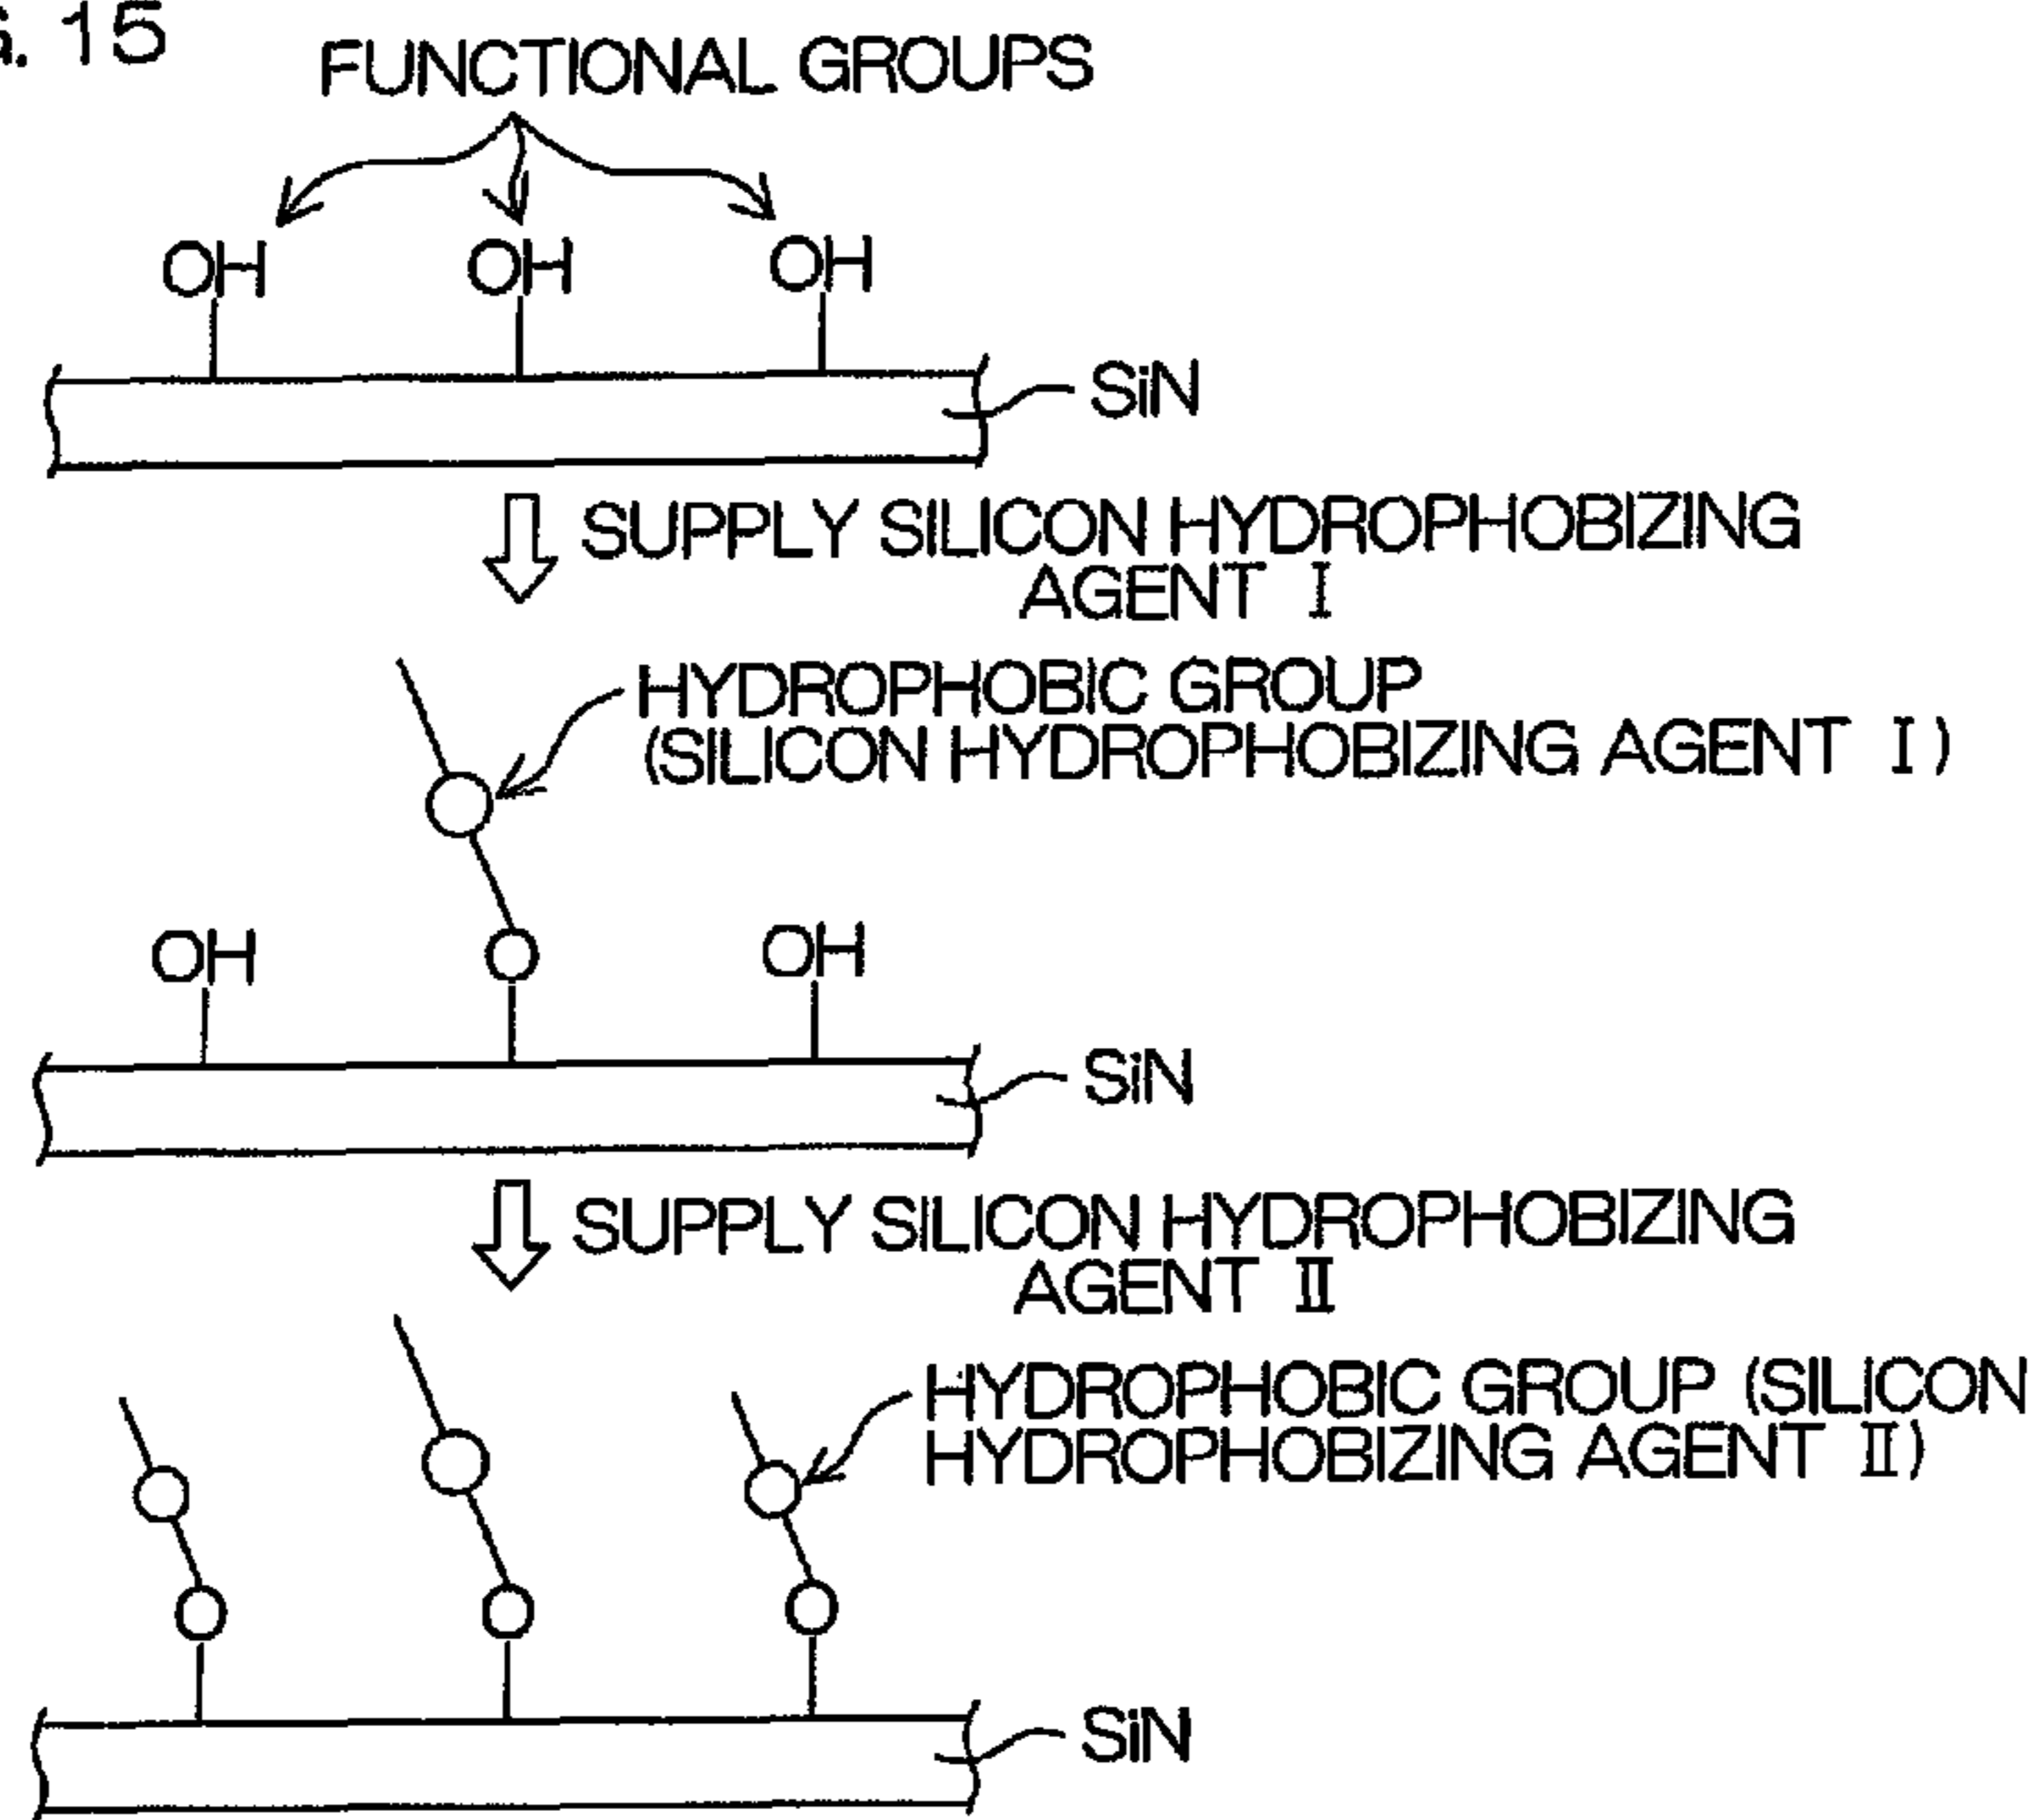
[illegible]. 15

FUNCTIONAL GROUPS

OH OH OH

SiN

SUPPLY SILICON HYDROPHOBIZING AGENT I

HYDROPHOBIC GROUP (SILICON HYDROPHOBIZING AGENT I)

OH OH

SiN

SUPPLY SILICON HYDROPHOBIZING AGENT II

HYDROPHOBIC GROUP (SILICON HYDROPHOBIZING AGENT II)

SiN